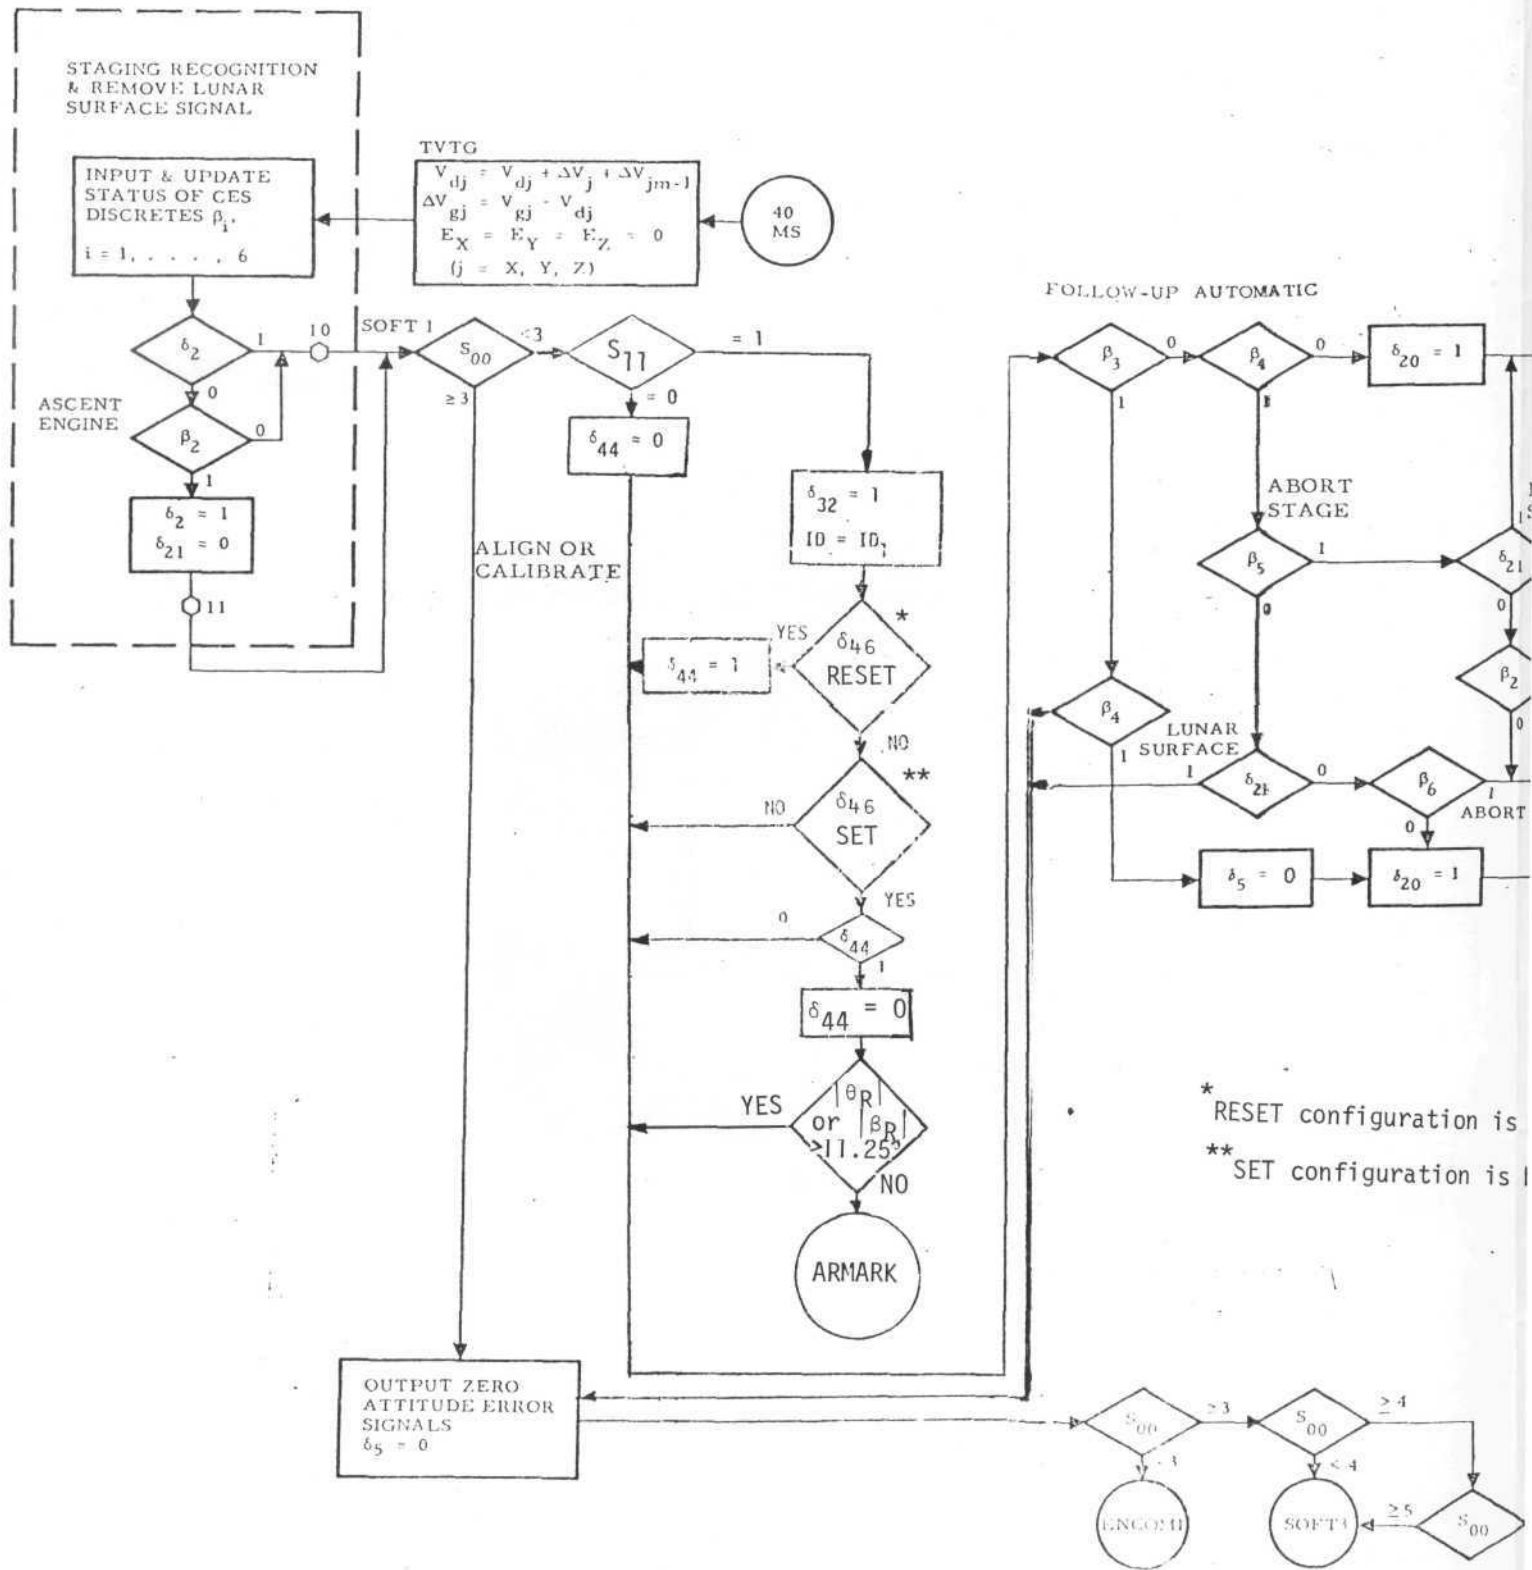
STAGING RECOGNITION & REMOVE LUNAR SURFACE SIGNAL

INPUT & UPDATE STATUS OF CES DISCRETES $\beta_i$, $i = 1, . . . . , 6$

TVTG
$V_{dj} = V_{dj} + \Delta V_j + \Delta V_{jm-1}$
$\Delta V_{gj} = V_{gj} - V_{dj}$
$E_X = E_Y = E_Z = 0$
$(j = X, Y, Z)$

40 MS

FOLLOW-UP AUTOMATIC

$\delta_2$
1
10
SOFT 1
$S_{00}$
<3
$S_{11}$
= 1
0
ASCENT ENGINE
$\beta_2$
0
≥ 3
= 0
$\delta_{44} = 0$
1
$\delta_2 = 1$
$\delta_{21} = 0$
11
ALIGN OR CALIBRATE
$\delta_{32} = 1$
ID = $ID_1$

$\beta_3$
0
$\beta_4$
0
$\delta_{20} = 1$
1
1
ABORT STAGE
$\beta_5$
1
$\delta_{21}$
0
0
$\beta_2$
0

YES
$\delta_{46}$ RESET
*
$\delta_{44} = 1$
NO
**
NO
$\delta_{46}$ SET
YES
0
$\delta_{44}$
1
$\delta_{44} = 0$
YES
$|\theta_R|$ or $|\beta_R|$ >11.25?
NO
ARMARK

$\beta_4$
LUNAR SURFACE
1
1
$\delta_{21}$
0
$\beta_6$
1
ABORT
0
$\delta_5 = 0$
$\delta_{20} = 1$

*RESET configuration is
**SET configuration is

OUTPUT ZERO ATTITUDE ERROR SIGNALS
$\delta_5 = 0$

$S_{00}$
≥ 3
$S_{00}$
≥ 4
< 3
< 4
ENGOMB
SOFT3
≥ 5
$S_{00}$